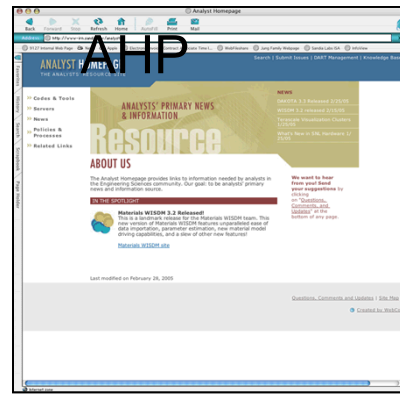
Analyst Homepage

Back Forward Stop Refresh Home AutoFill Print Mail

Address http://www-irn.sandia.gov/analyst/

AHP

ANALYST HOMEPAGE
THE ANALYST RESOURCE SITE

Search | Submit Issues | DART Management | Knowledge Base

Favorites History Search Scrapbook Page Holder

Codes & Tools
Servers
News
Policies & Processes
Related Links

ANALYSTS' PRIMARY NEWS & INFORMATION
Resource

NEWS
DAKOTA 3.3 Released 2/25/05
Materials WISDM 3.2 Released 2/25/05
Terascale Visualization Clusters 2/25/05
What's New in SNL Hardware 2/25/05

ABOUT US

The Analyst Homepage provides links to information needed by analysts in the Engineering Sciences community. Our goal: to be analysts' primary news and information source.

IN THE SPOTLIGHT

Materials WISDM 3.2 Released!
This is a landmark release for the Materials WISDM team. This new version of Materials WISDM features unparalleled ease of data importation, parameter estimation, new material model driving capabilities, and a slew of other new features!

Materials WISDM site

We want to hear from you! Send your suggestions by clicking on "Questions, Comments, and Updates" at the bottom of any page.

Last modified on February 28, 2005

Questions, Comments and Updates | Site Map

Created by WebCo

Internet zone